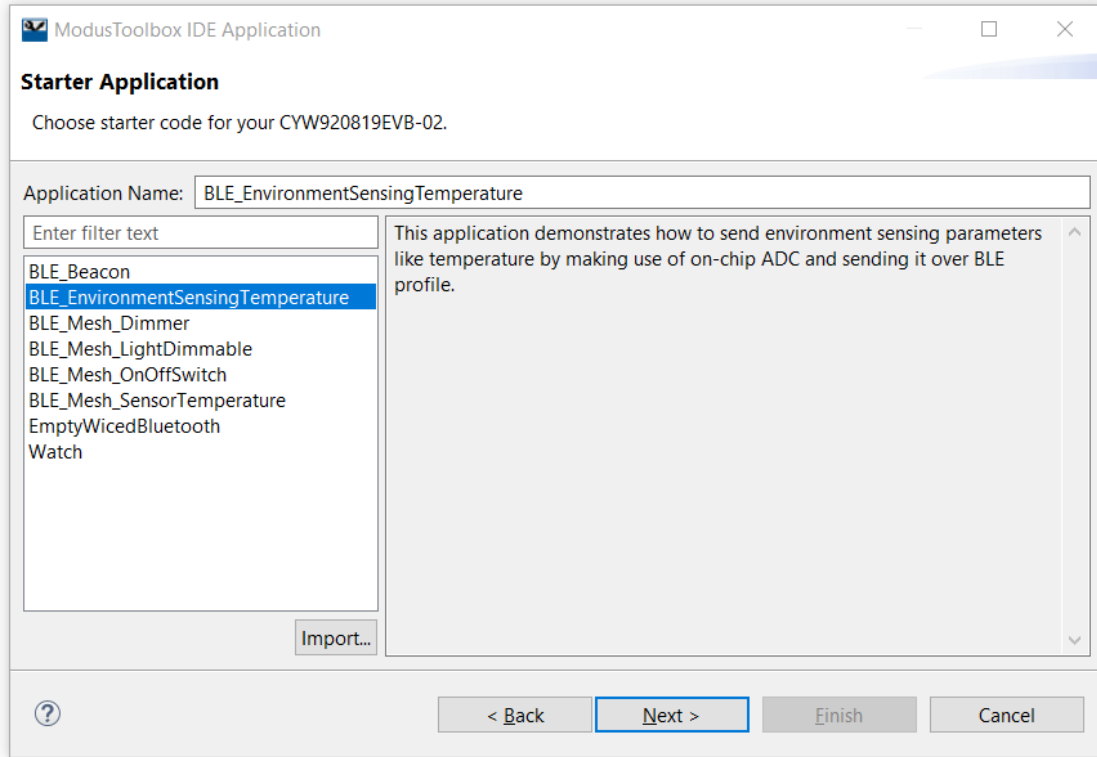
ModusToolbox IDE Application

Starter Application

Choose starter code for your CYW920819EVB-02.

Application Name: BLE_EnvironmentSensingTemperature

Enter filter text

BLE_Beacon
BLE_EnvironmentSensingTemperature
BLE_Mesh_Dimmer
BLE_Mesh_LightDimmable
BLE_Mesh_OnOffSwitch
BLE_Mesh_SensorTemperature
EmptyWicedBluetooth
Watch

This application demonstrates how to send environment sensing parameters like temperature by making use of on-chip ADC and sending it over BLE profile.

Import...

?

< Back

Next >

Finish

Cancel